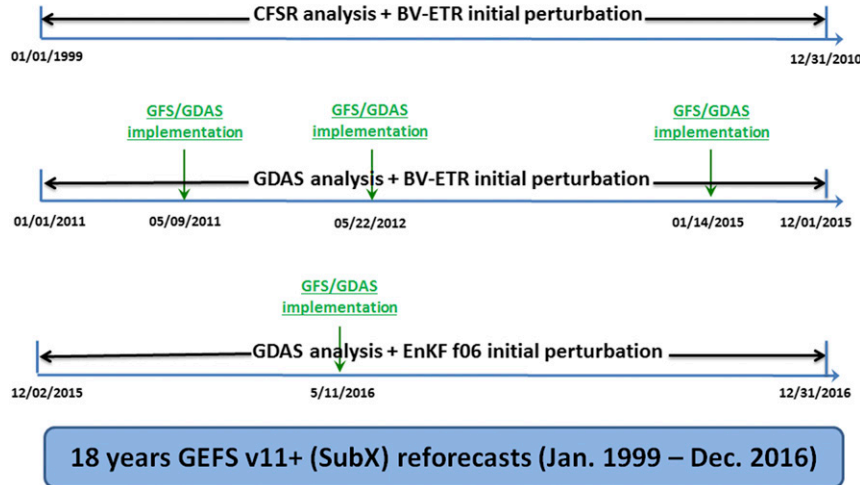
CFSR analysis + BV-ETR initial perturbation

01/01/1999

12/31/2010

GFS/GDAS implementation

GFS/GDAS implementation

GFS/GDAS implementation

GDAS analysis + BV-ETR initial perturbation

01/01/2011

05/09/2011

05/22/2012

01/14/2015

12/01/2015

GFS/GDAS implementation

GDAS analysis + EnKF f06 initial perturbation

12/02/2015

5/11/2016

12/31/2016

18 years GEFS v11+ (SubX) reforecasts (Jan. 1999 – Dec. 2016)